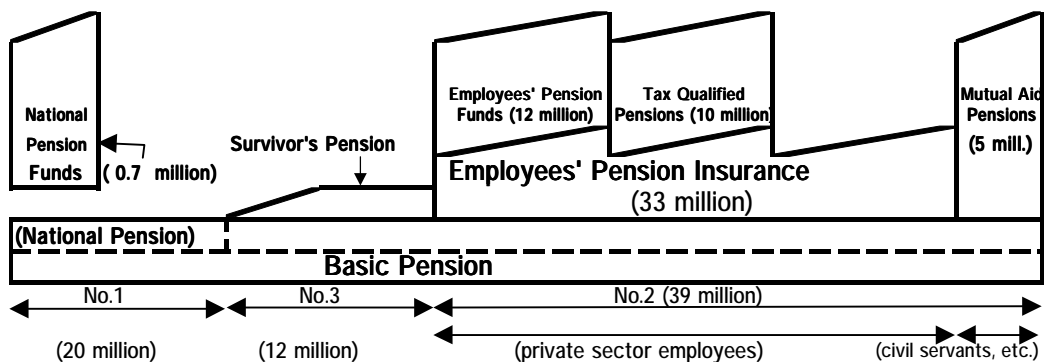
National Pension Funds

( 0.7 million)

Survivor's Pension

Employees' Pension Funds (12 million)

Tax Qualified Pensions (10 million)

Mutual Aid Pensions (5 mill.)

Employees' Pension Insurance (33 million)

(National Pension)

Basic Pension

No.1

No.3

No.2 (39 million)

(20 million)

(12 million)

(private sector employees)

(civil servants, etc.)